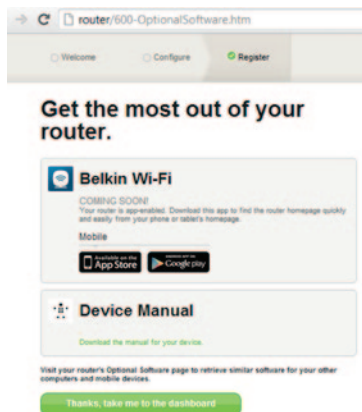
router/600-OptionalSoftware.htm

Welcome Configure Register

Get the most out of your router.

Belkin Wi-Fi

COMING SOON!
Your router is app-enabled. Download this app to find the router homepage quickly and easily from your phone or tablet's homepage.

Mobile

Available on the App Store

Google play

Device Manual

Download the manual for your device.

Visit your router's Optional Software page to retrieve similar software for your other computers and mobile devices.

Thanks, take me to the dashboard